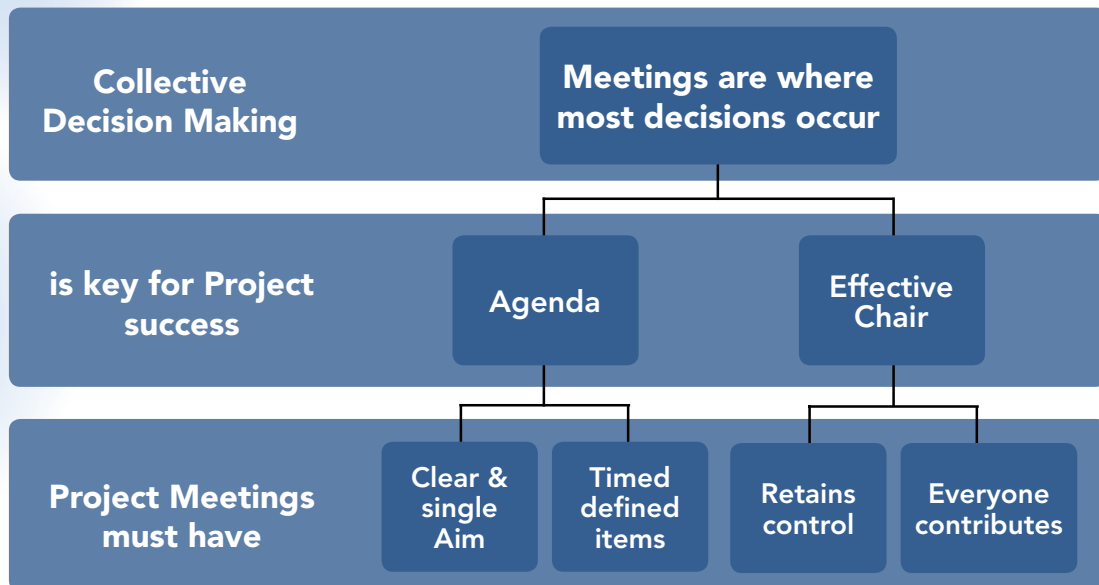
Collective Decision Making

Meetings are where most decisions occur

is key for Project success

Agenda

Effective Chair

Project Meetings must have

Clear & single Aim

Timed defined items

Retains control

Everyone contributes